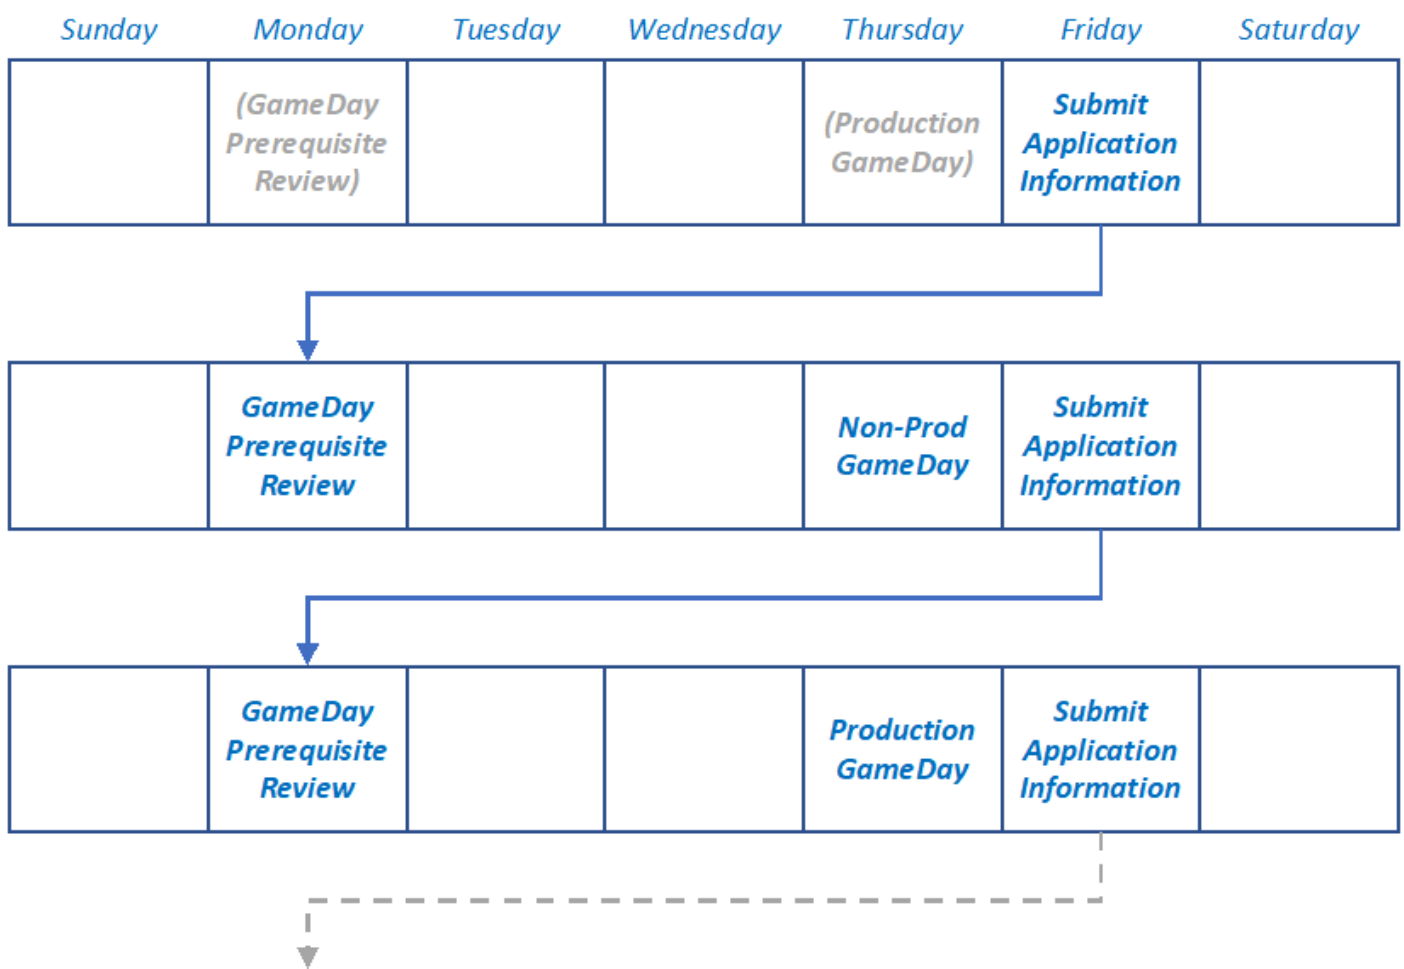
| Sunday | Monday | Tuesday | Wednesday | Thursday | Friday | Saturday |
|---|---|---|---|---|---|---|
| | (GameDay Prerequisite Review) | | | (Production GameDay) | Submit Application Information | |

| | | | | | | |
|---|---|---|---|---|---|---|
| | GameDay Prerequisite Review | | | Non-Prod GameDay | Submit Application Information | |

| | | | | | | |
|---|---|---|---|---|---|---|
| | GameDay Prerequisite Review | | | Production GameDay | Submit Application Information | |